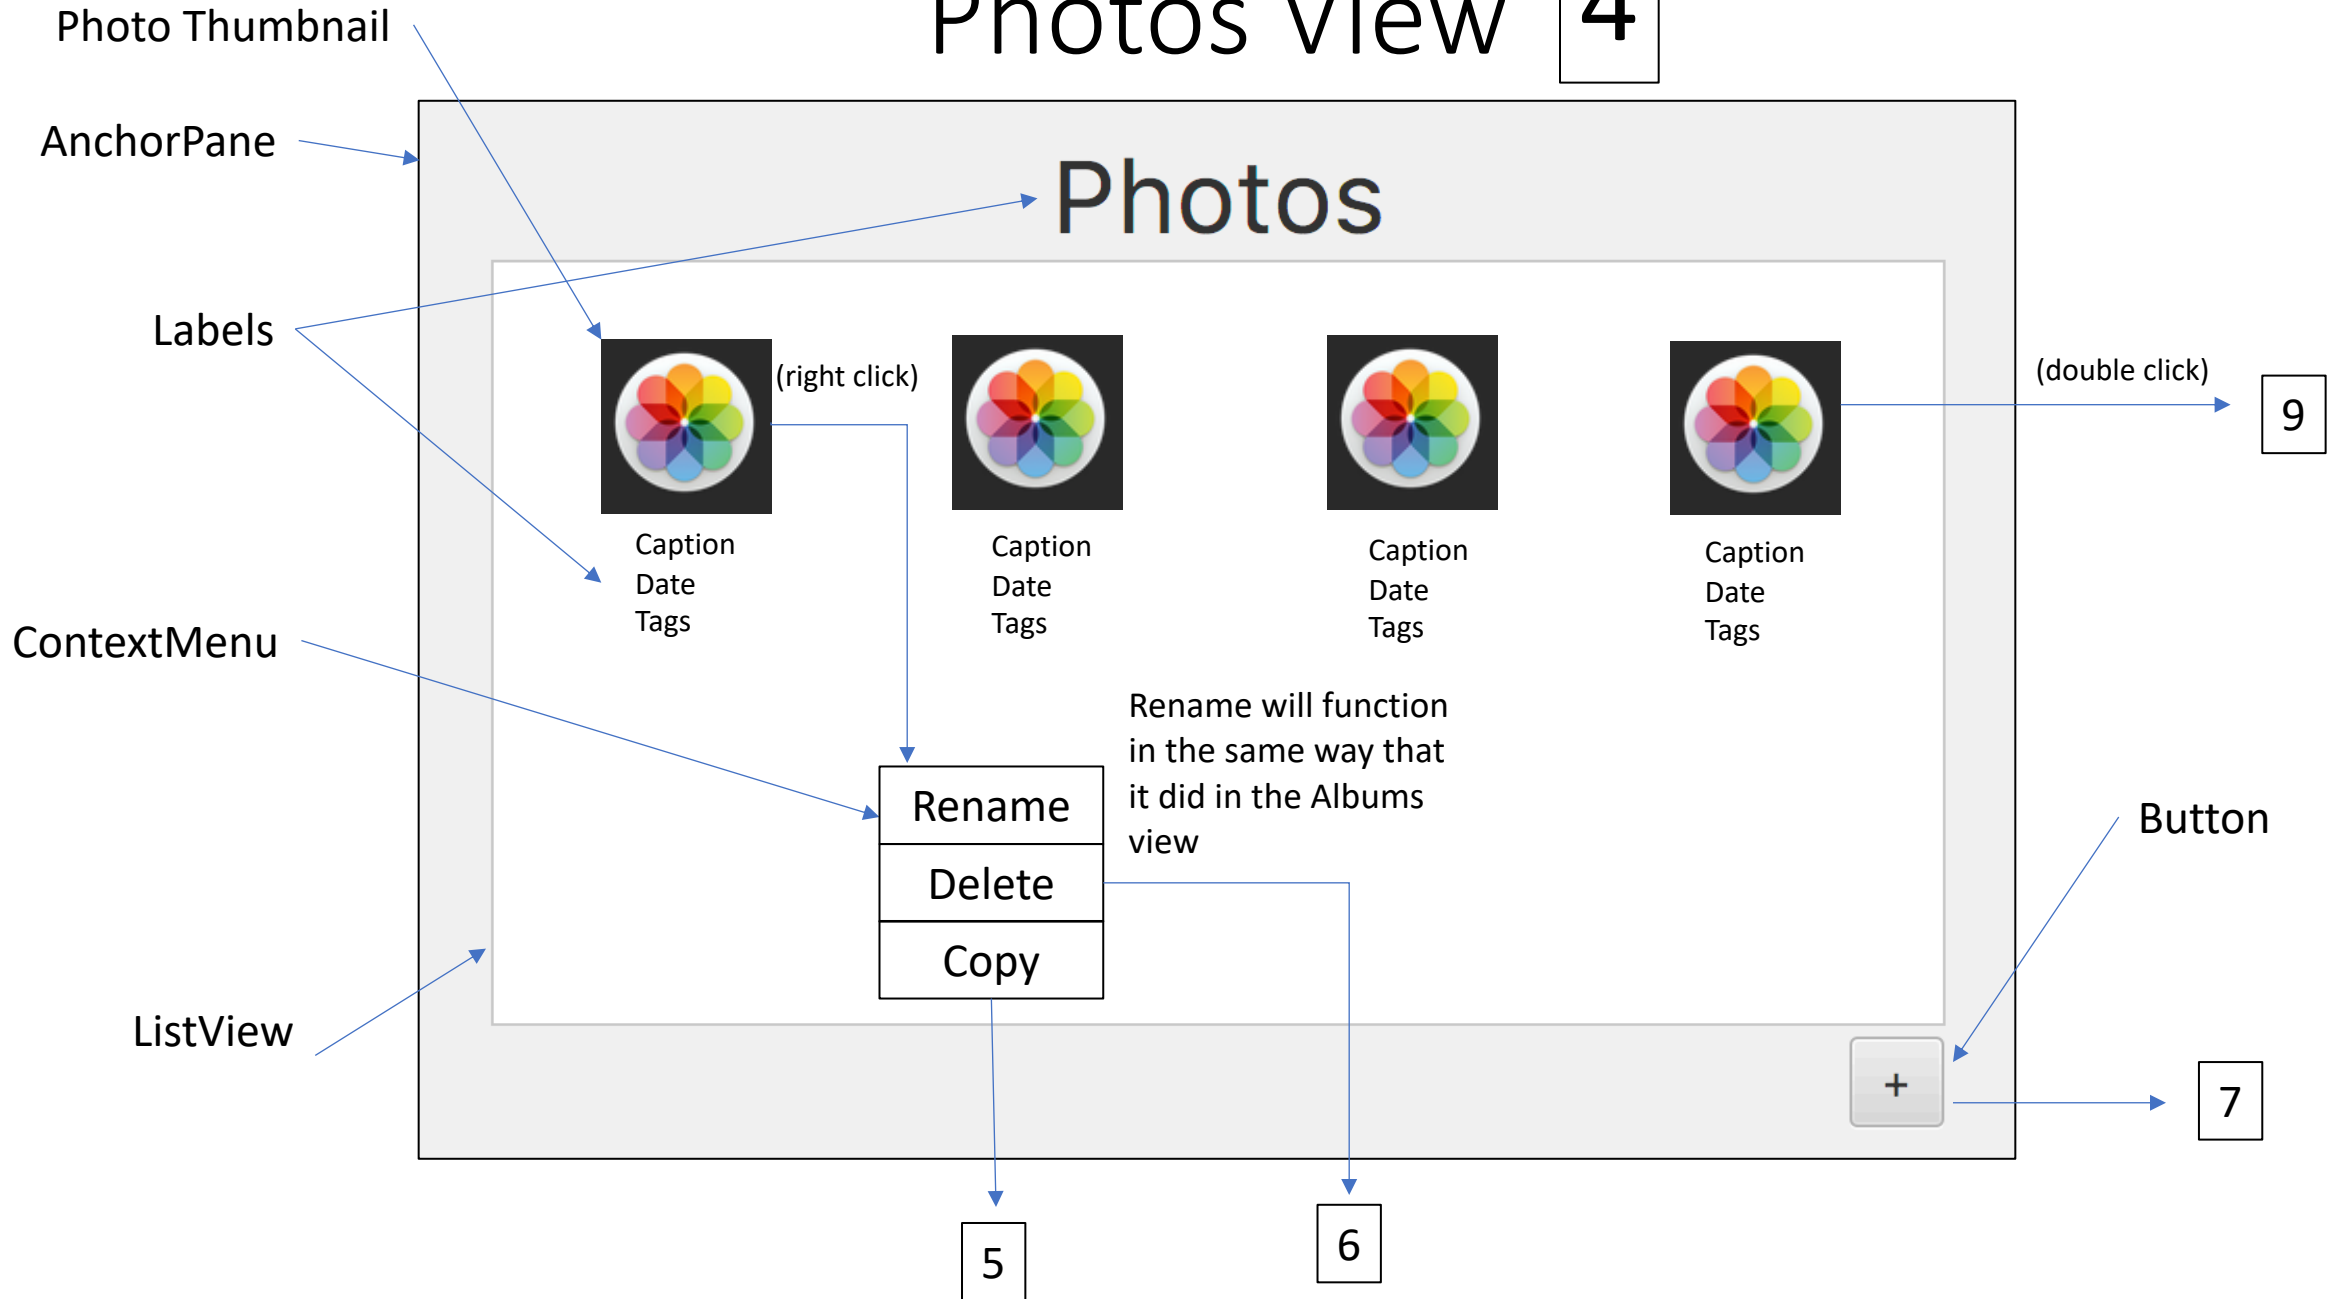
Photo Thumbnail

Photos View 4

AnchorPane

Photos

Labels

(right click)

(double click)

9

Caption
Date
Tags

Caption
Date
Tags

Caption
Date
Tags

Caption
Date
Tags

ContextMenu

Rename will function in the same way that it did in the Albums view

Rename

Delete

Copy

Button

ListView

+

7

5

6